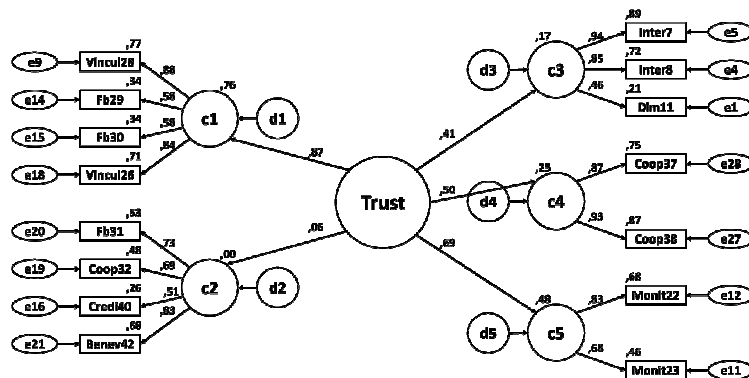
,77
e9 Vincul28 ,88
,34
e14 Fb29 ,58
,34
e15 Fb30 ,58
,71
e18 Vincul26 ,84
,76
c1 d1
,87
,53
e20 Fb31 ,73
,48
e19 Coop32 ,69
,26
e16 Credi40 ,51
,86
e21 Benev42 ,93
,00
c2 d2
,06
Trust
,41
,50
,69
,17
d3 c3
,89
,94 Inter7 e5
,72
,85 Inter8 e4
,21
,46 Dim11 e1
,25
d4 c4
,75
,87 Coop37 e28
,87
,93 Coop38 e27
,48
d5 c5
,68
,83 Monit22 e12
,46
,68 Monit23 e11